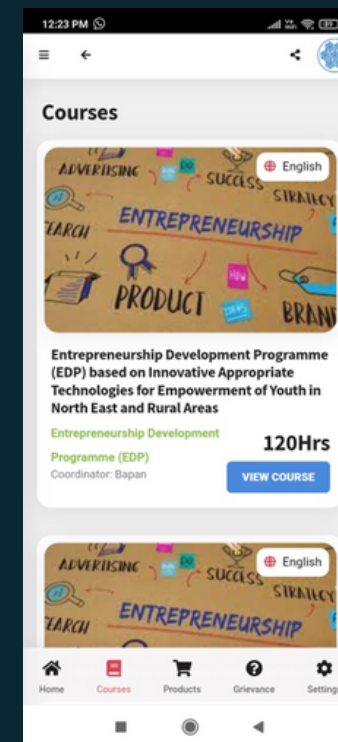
12:23 PM

Courses

ADVERTISING SUCCESS STRATEGY
EARCH ENTREPRENEURSHIP
PRODUCT BRAN
English

Entrepreneurship Development Programme (EDP) based on Innovative Appropriate Technologies for Empowerment of Youth in North East and Rural Areas

Entrepreneurship Development Programme (EDP)
Coordinator: Bapan

120Hrs

VIEW COURSE

ADVERTISING SUCCESS STRATEGY
EARCH ENTREPRENEURSHIP
English

Home Courses Products Grievance Settings